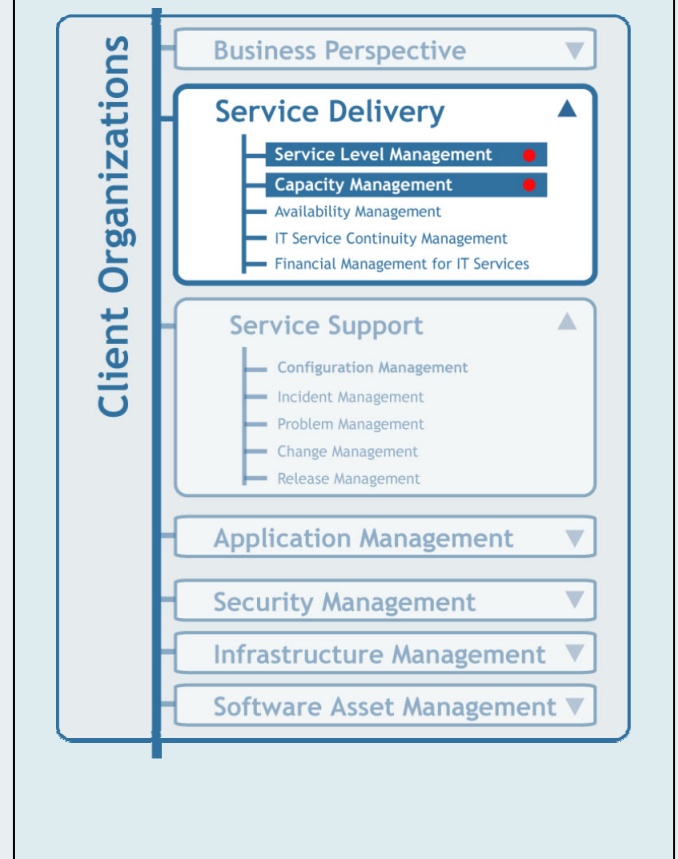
Client Organizations

Business Perspective

Service Delivery

Service Level Management

Capacity Management

Availability Management

IT Service Continuity Management

Financial Management for IT Services

Service Support

Configuration Management

Incident Management

Problem Management

Change Management

Release Management

Application Management

Security Management

Infrastructure Management

Software Asset Management